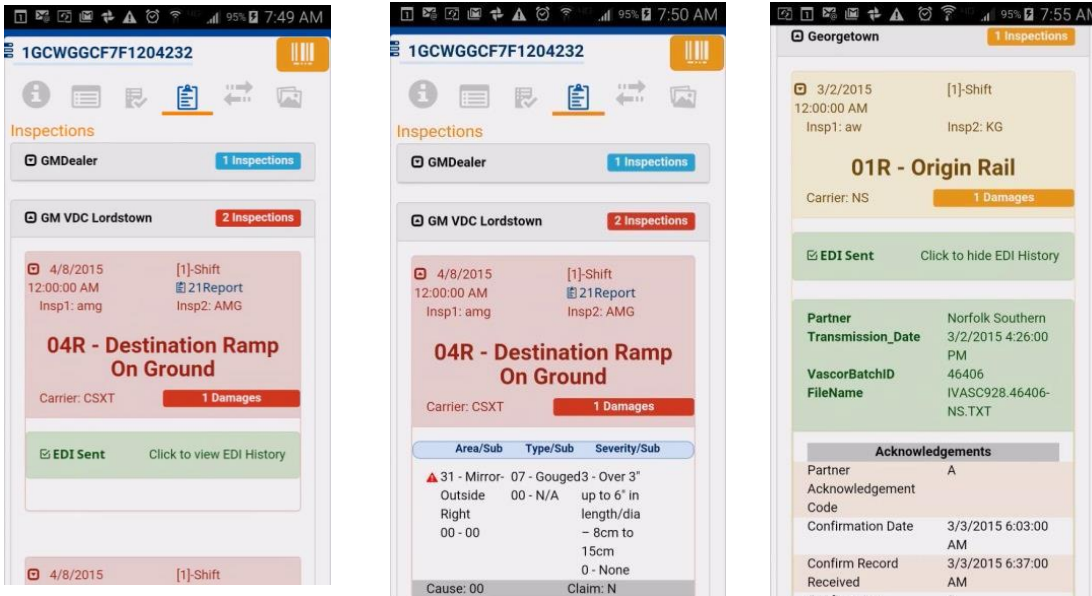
95% 7:49 AM

1GCWGGCF7F1204232

Inspections

GMDealer 1 Inspections

GM VDC Lordstown 2 Inspections

4/8/2015 12:00:00 AM [1]-Shift
21Report
Insp1: amg Insp2: AMG

04R - Destination Ramp On Ground

Carrier: CSXT 1 Damages

EDI Sent Click to view EDI History

4/8/2015 [1]-Shift

95% 7:50 AM

1GCWGGCF7F1204232

Inspections

GMDealer 1 Inspections

GM VDC Lordstown 2 Inspections

4/8/2015 12:00:00 AM [1]-Shift
21Report
Insp1: amg Insp2: AMG

04R - Destination Ramp On Ground

Carrier: CSXT 1 Damages

| Area/Sub | Type/Sub | Severity/Sub |
|---|---|---|
| 31 - Mirror-Outside Right 00 - 00 | 07 - Gouged 00 - N/A | 3 - Over 3" up to 6" in length/dia – 8cm to 15cm 0 - None |

Cause: 00 Claim: N

95% 7:55 AM

Georgetown 1 Inspections

3/2/2015 12:00:00 AM [1]-Shift
Insp1: aw Insp2: KG

01R - Origin Rail

Carrier: NS 1 Damages

EDI Sent Click to hide EDI History

| | |
|---|---|
| Partner | Norfolk Southern |
| Transmission_Date | 3/2/2015 4:26:00 PM |
| VascorBatchID | 46406 |
| FileName | IVASC928.46406-NS.TXT |

Acknowledgements

| | |
|---|---|
| Partner Acknowledgement Code | A |
| Confirmation Date | 3/3/2015 6:03:00 AM |
| Confirm Record Received | 3/3/2015 6:37:00 AM |